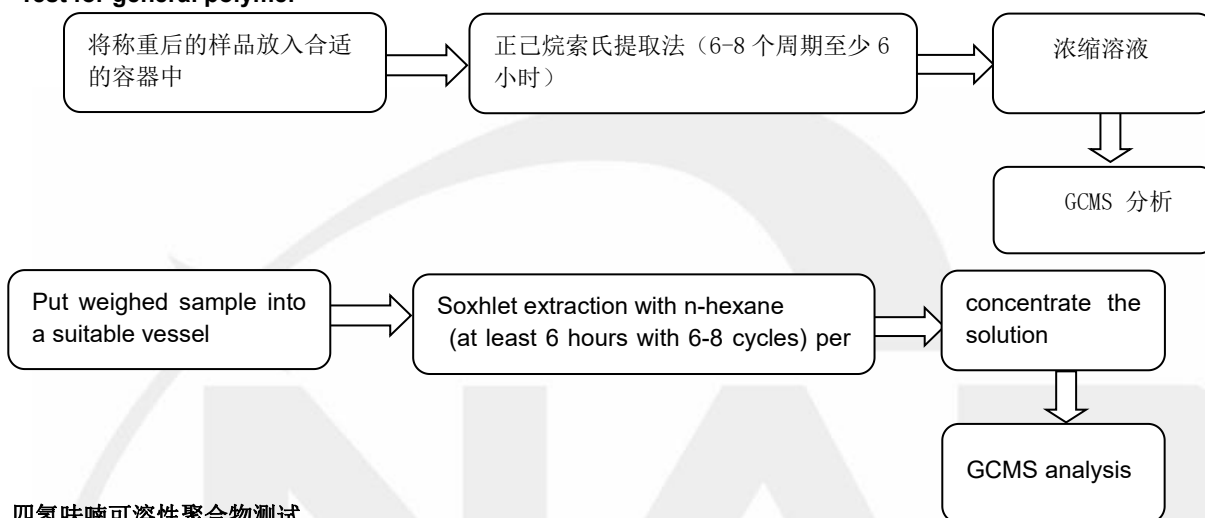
Test for general polymer

将称重后的样品放入合适的容器中

正己烷索氏提取法（6-8 个周期至少 6 小时）

浓缩溶液

GCMS 分析

Put weighed sample into a suitable vessel

Soxhlet extraction with n-hexane (at least 6 hours with 6-8 cycles) per

concentrate the solution

GCMS analysis

四氢呋喃可溶性聚合物测试